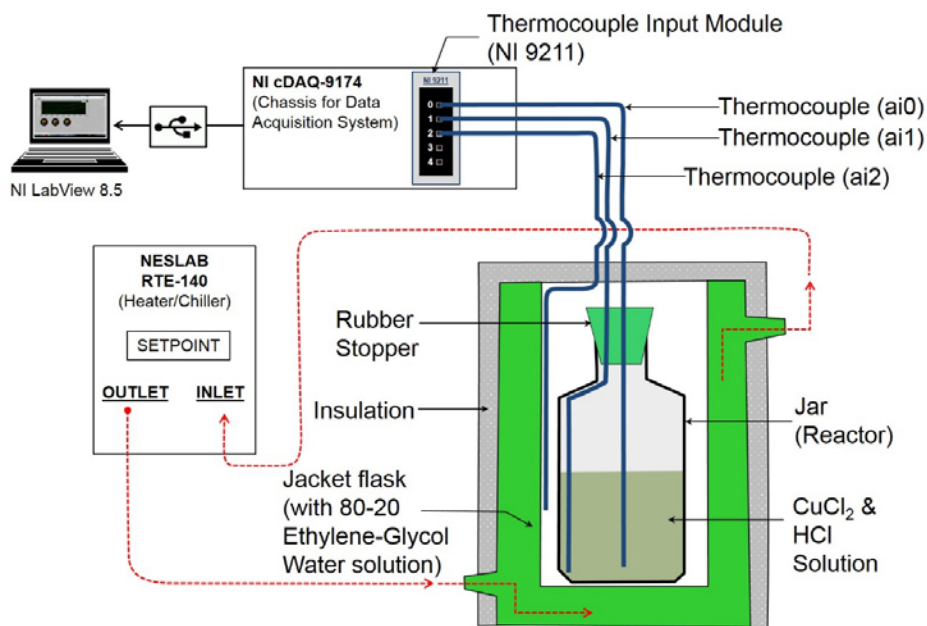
Thermocouple Input Module
(NI 9211)

NI cDAQ-9174
(Chassis for Data Acquisition System)

NI 9211
0
1
2
3
4

Thermocouple (ai0)
Thermocouple (ai1)
Thermocouple (ai2)

NI LabView 8.5

NESLAB
RTE-140
(Heater/Chiller)

SETPOINT

OUTLET
INLET

Rubber Stopper

Insulation

Jar
(Reactor)

Jacket flask
(with 80-20 Ethylene-Glycol Water solution)

$CuCl_2$ &
HCl
Solution